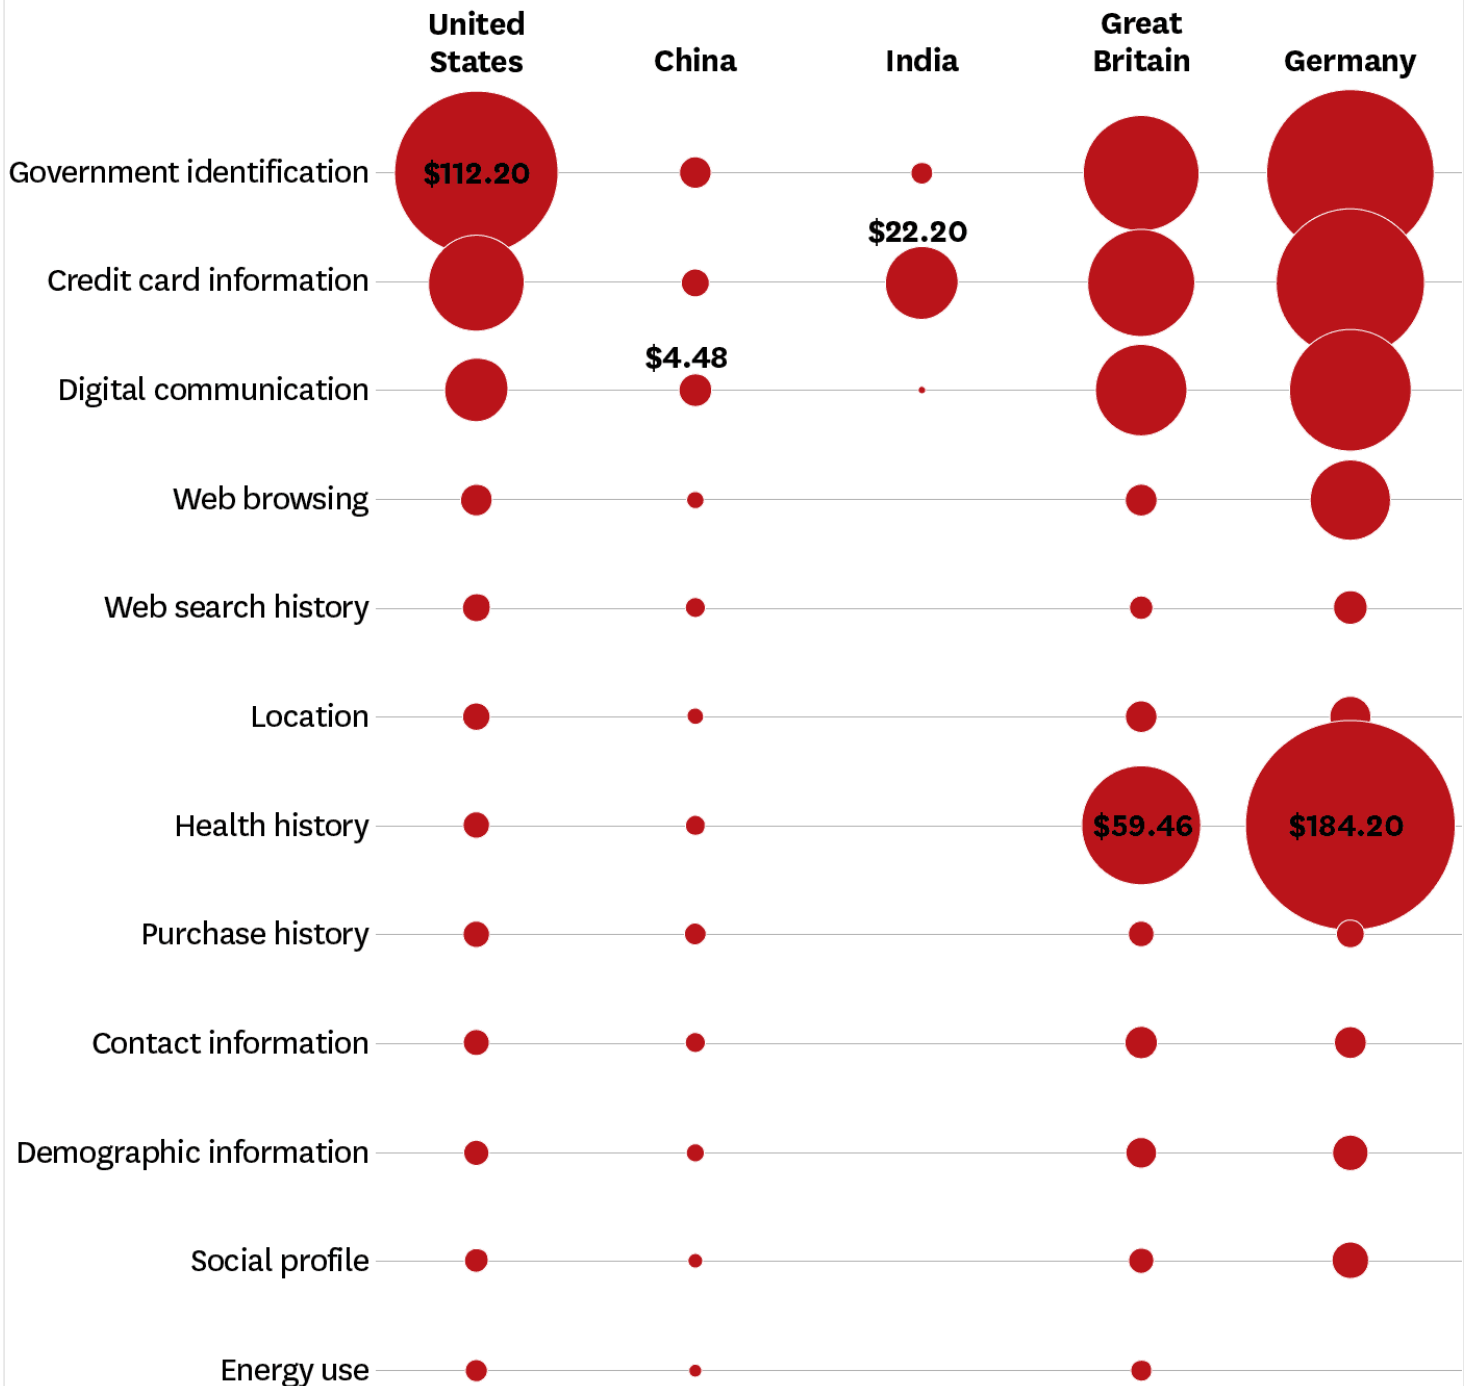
| | United States | China | India | Great Britain | Germany |
|---|---|---|---|---|---|
| Government identification | $112.20 | | | | |
| Credit card information | | | $22.20 | | |
| Digital communication | | $4.48 | | | |
| Web browsing | | | | | |
| Web search history | | | | | |
| Location | | | | | |
| Health history | | | | $59.46 | $184.20 |
| Purchase history | | | | | |
| Contact information | | | | | |
| Demographic information | | | | | |
| Social profile | | | | | |
| Energy use | | | | | |